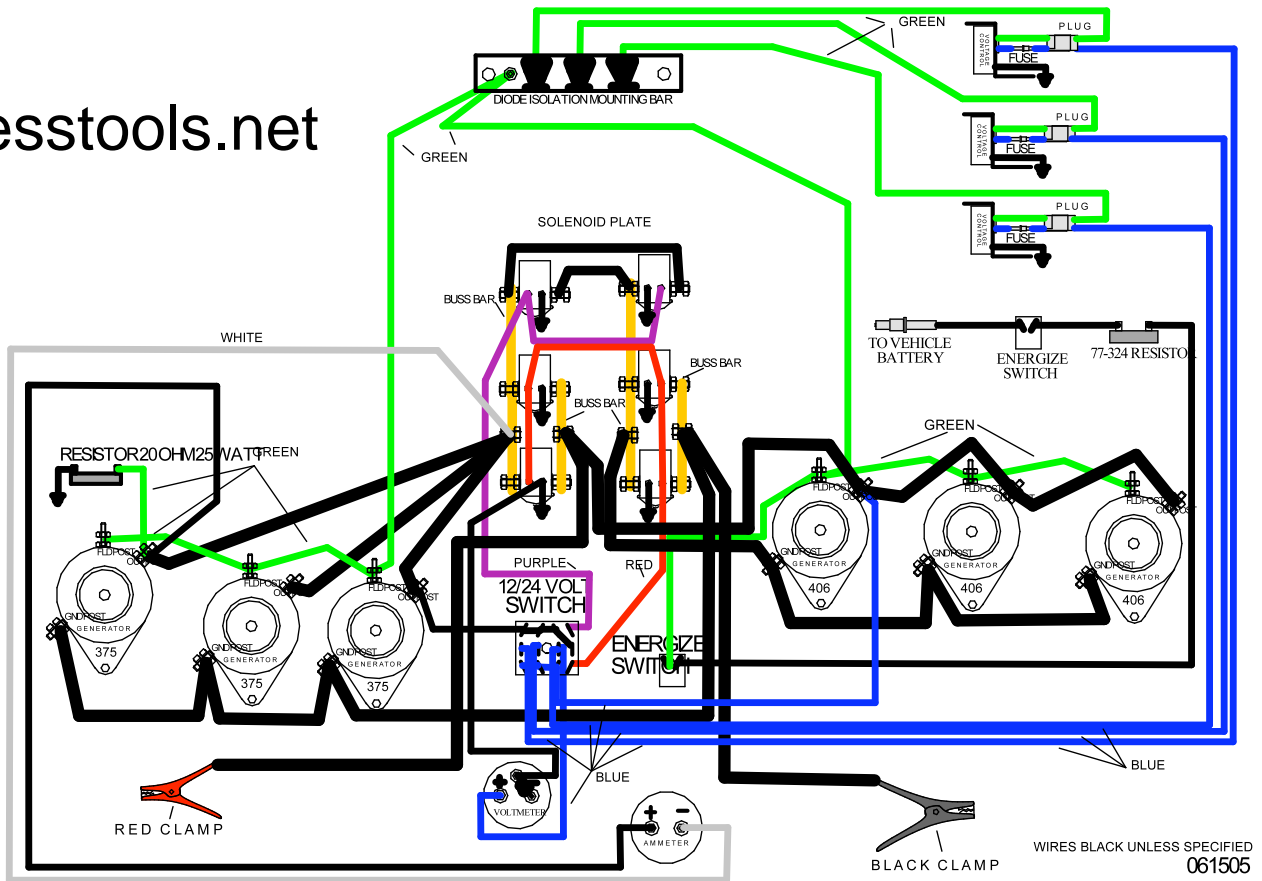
esstools.net

GREEN
PLUG
VOLTAGE CONTROL
FUSE
DIODE ISOLATION MOUNTING BAR
GREEN
PLUG
VOLTAGE CONTROL
FUSE
PLUG
VOLTAGE CONTROL
FUSE
SOLENOID PLATE
BUSS BAR
BUSS BAR
BUSS BAR
TO VEHICLE BATTERY
ENERGIZE SWITCH
77-324 RESISTOR
WHITE
GREEN
RESISTOR 20 OHM 25 WATT
GREEN
FLD POST
OUT POST
GND POST
GENERATOR
375
FLD POST
OUT POST
GND POST
GENERATOR
375
FLD POST
OUT POST
GND POST
GENERATOR
375
PURPLE
12/24 VOLT SWITCH
RED
ENERGIZE SWITCH
FLD POST
OUT POST
GND POST
GENERATOR
406
FLD POST
OUT POST
GND POST
GENERATOR
406
FLD POST
OUT POST
GND POST
GENERATOR
406
BLUE
BLUE
VOLTMETER
AMMETER
RED CLAMP
BLACK CLAMP
WIRES BLACK UNLESS SPECIFIED
061505